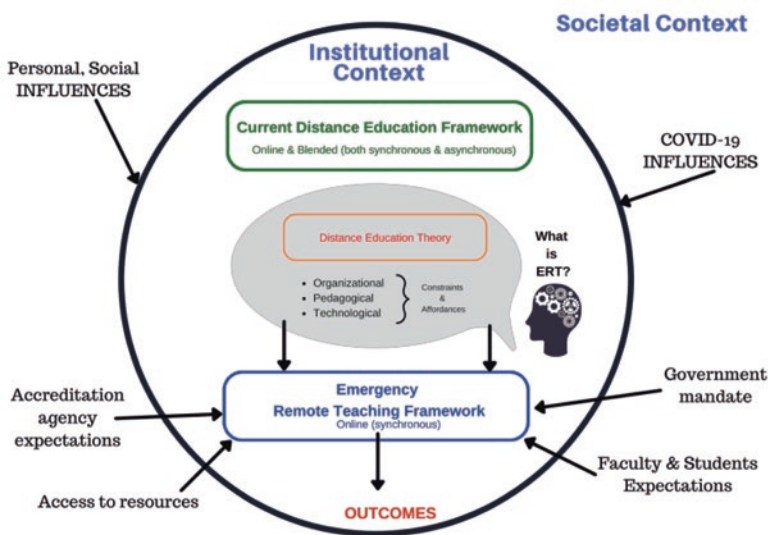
Societal Context

Personal, Social INFLUENCES

Institutional Context

Current Distance Education Framework
Online & Blended (both synchronous & asynchronous)

COVID-19 INFLUENCES

Distance Education Theory

What is ERT?

- Organizational
- Pedagogical
- Technological

Constraints & Affordances

Accreditation agency expectations

Emergency Remote Teaching Framework
Online (synchronous)

Government mandate

Access to resources

Faculty & Students Expectations

OUTCOMES